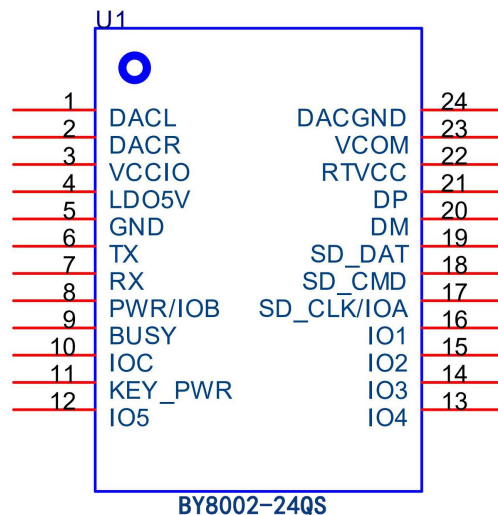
U1

1 DACL
2 DACR
3 VCCIO
4 LDO5V
5 GND
6 TX
7 RX
8 PWR/IOB
9 BUSY
10 IOC
11 KEY_PWR
12 IO5

24 DACGND
23 VCOM
22 RTVCC
21 DP
20 DM
19 SD_DAT
18 SD_CMD
17 SD_CLK/IOA
16 IO1
15 IO2
14 IO3
13 IO4

BY8002-24QS